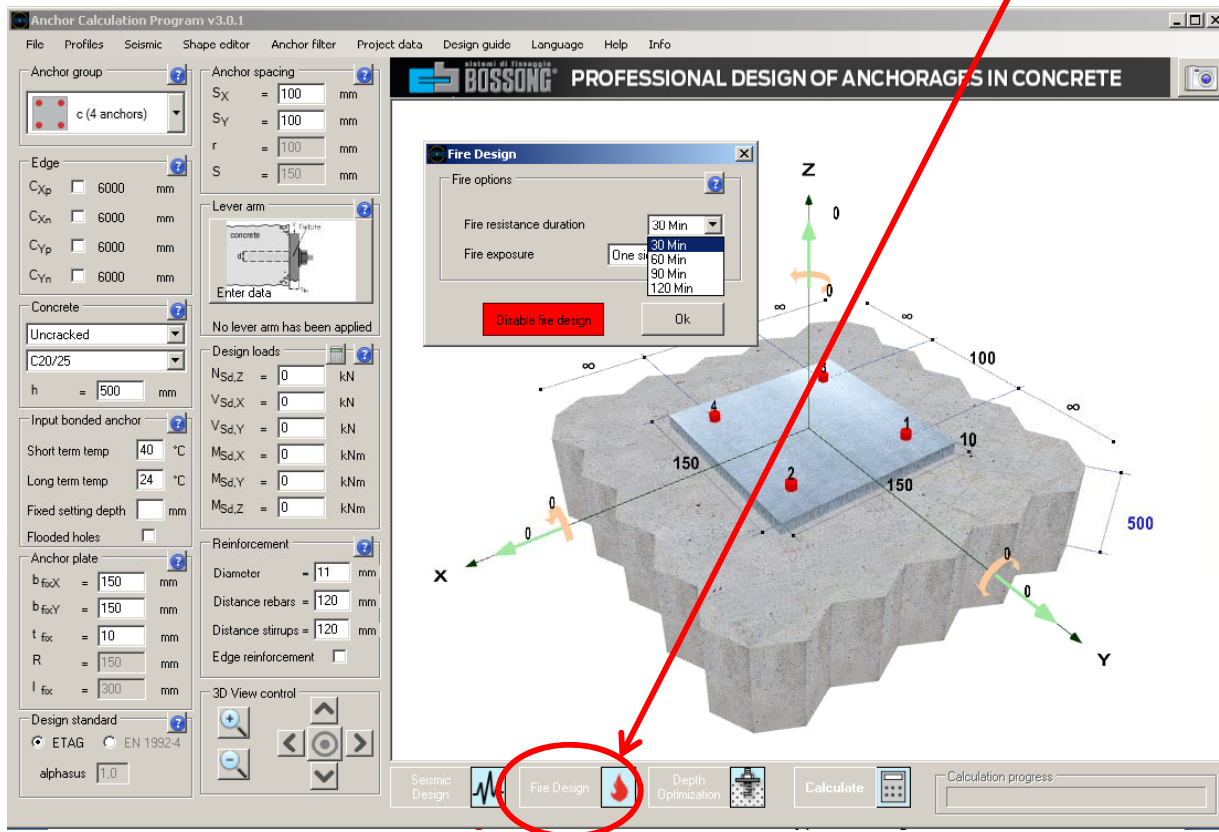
Anchor Calculation Program v3.0.1

File Profiles Seismic Shape editor Anchor filter Project data Design guide Language Help Info

sistemi di fissaggio BOSSONG PROFESSIONAL DESIGN OF ANCHORAGES IN CONCRETE

Anchor group
c (4 anchors)

Edge
$C_{Xp}$ 6000 mm
$C_{Xn}$ 6000 mm
$C_{Yp}$ 6000 mm
$C_{Yn}$ 6000 mm

Concrete
Uncracked
C20/25
h = 500 mm

Input bonded anchor
Short term temp 40 °C
Long term temp 24 °C
Fixed setting depth mm
Flooded holes

Anchor plate
$b_{fixX}$ = 150 mm
$b_{fixY}$ = 150 mm
$t_{fix}$ = 10 mm
R = 150 mm
$l_{fix}$ = 300 mm

Design standard
ETAG EN 1992-4
alphasus 1,0

Anchor spacing
$S_X$ = 100 mm
$S_Y$ = 100 mm
r = 100 mm
S = 150 mm

Lever arm
concrete
fixture
d
Enter data
No lever arm has been applied

Design loads
$N_{Sd,Z}$ = 0 kN
$V_{Sd,X}$ = 0 kN
$V_{Sd,Y}$ = 0 kN
$M_{Sd,X}$ = 0 kNm
$M_{Sd,Y}$ = 0 kNm
$M_{Sd,Z}$ = 0 kNm

Reinforcement
Diameter = 11 mm
Distance rebars = 120 mm
Distance stirrups = 120 mm
Edge reinforcement

3D View control

Fire Design
Fire options
Fire resistance duration 30 Min
30 Min
60 Min
90 Min
120 Min
Fire exposure One si
Disable fire design
Ok

Z
0
0
∞
∞
100
∞
∞
4
3
1
10
150
2
150
500
0
0
X
0
0
Y

Seismic Design
Fire Design
Depth Optimization
Calculate
Calculation progress